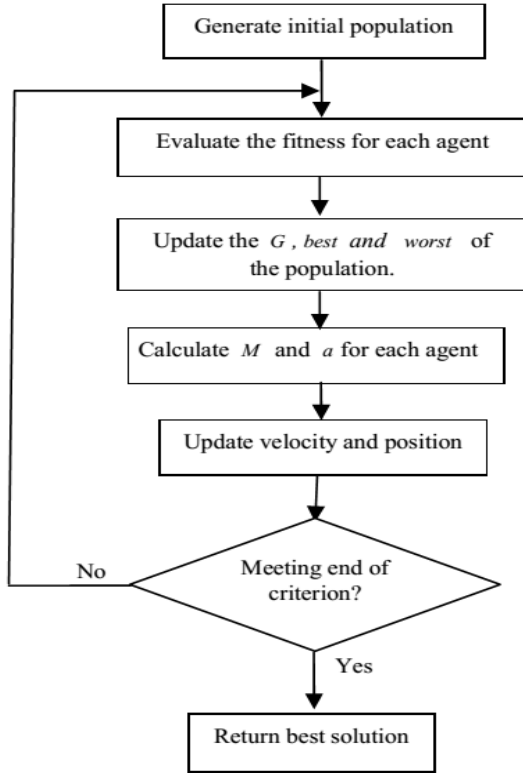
Generate initial population

Evaluate the fitness for each agent

Update the $G$, $best$ and $worst$ of the population.

Calculate $M$ and $a$ for each agent

Update velocity and position

No

Meeting end of criterion?

Yes

Return best solution